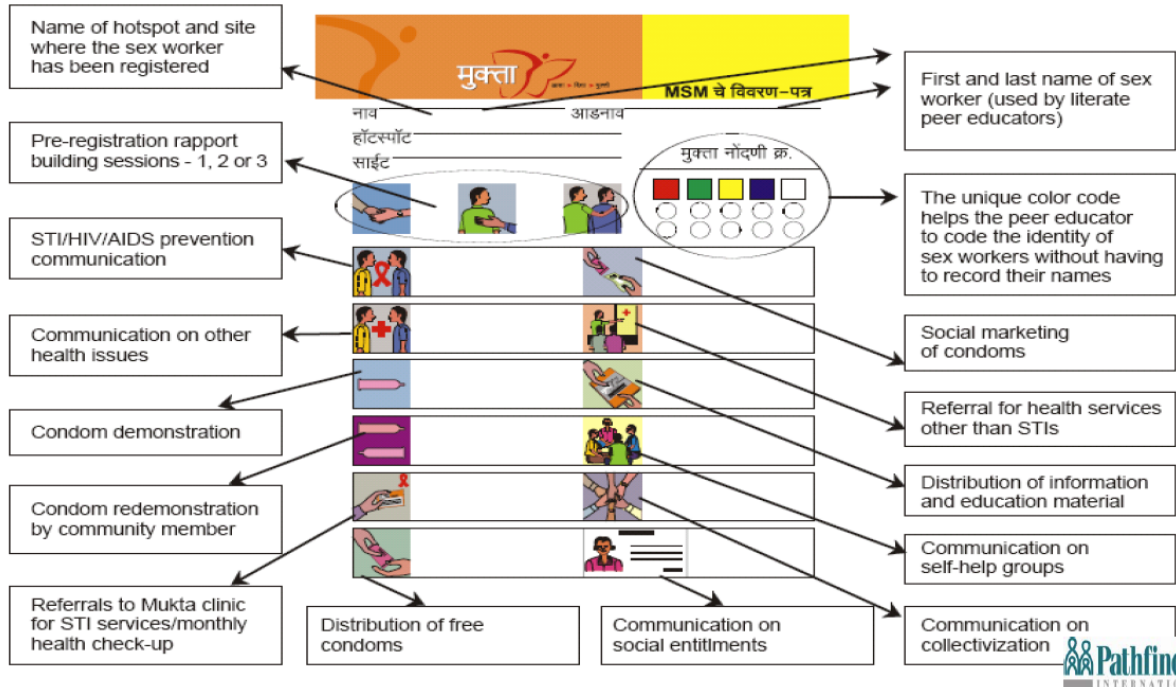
Name of hotspot and site where the sex worker has been registered

मुक्ता

MSM चे विवरण-पत्र

First and last name of sex worker (used by literate peer educators)

नाव

आडनाव

हॉटस्पॉट

साईट

Pre-registration rapport building sessions - 1, 2 or 3

मुक्ता नोंदणी क्र.

The unique color code helps the peer educator to code the identity of sex workers without having to record their names

STI/HIV/AIDS prevention communication

Communication on other health issues

Social marketing of condoms

Condom demonstration

Referral for health services other than STIs

Distribution of information and education material

Condom redemonstration by community member

Communication on self-help groups

Referrals to Mukta clinic for STI services/monthly health check-up

Distribution of free condoms

Communication on social entitlments

Communication on collectivization

Pathfin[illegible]
INTERNATI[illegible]